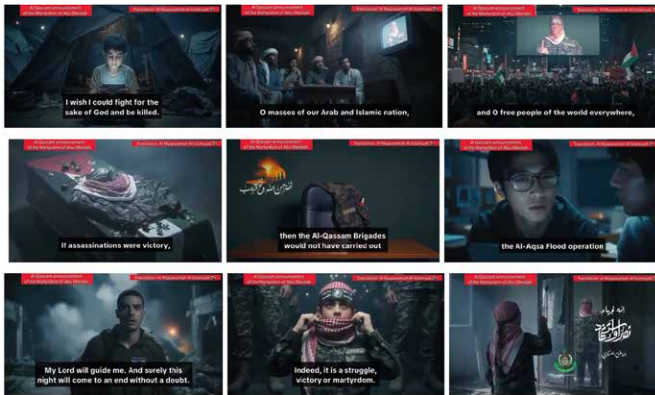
Al-Qassam announcement of the Martyrdom of Abu Obeidah
Translation: Al Muqawamah Al Islamiyah

I wish I could fight for the sake of God and be killed.

Al-Qassam announcement of the Martyrdom of Abu Obeidah
Translation: Al Muqawamah Al Islamiyah

O masses of our Arab and Islamic nation,

Al-Qassam announcement of the Martyrdom of Abu Obeidah
Translation: Al Muqawamah Al Islamiyah

and O free people of the world everywhere,

Al-Qassam announcement of the Martyrdom of Abu Obeidah
Translation: Al Muqawamah Al Islamiyah

If assassinations were victory,

Al-Qassam announcement of the Martyrdom of Abu Obeidah
Translation: Al Muqawamah Al Islamiyah

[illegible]

then the Al-Qassam Brigades would not have carried out

Al-Qassam announcement of the Martyrdom of Abu Obeidah
Translation: Al Muqawamah Al Islamiyah

the Al-Aqsa Flood operation

Al-Qassam announcement of the Martyrdom of Abu Obeidah
Translation: Al Muqawamah Al Islamiyah

My Lord will guide me. And surely this night will come to an end without a doubt.

Al-Qassam announcement of the Martyrdom of Abu Obeidah
Translation: Al Muqawamah Al Islamiyah

Indeed, it is a struggle, victory or martyrdom.

Al-Qassam announcement of the Martyrdom of Abu Obeidah
Translation: Al Muqawamah Al Islamiyah

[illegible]